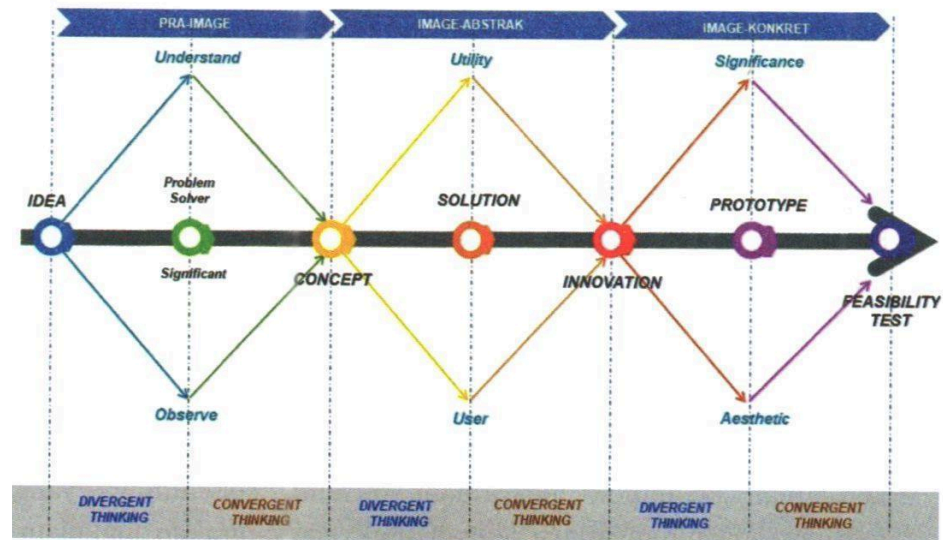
PRA-IMAGE

IMAGE-ABSTRAK

IMAGE-KONKRET

Understand

Utility

Significance

IDEA

Problem Solver

SOLUTION

PROTOTYPE

Significant

CONCEPT

INNOVATION

FEASIBILITY TEST

Observe

User

Aesthetic

DIVERGENT THINKING

CONVERGENT THINKING

DIVERGENT THINKING

CONVERGENT THINKING

DIVERGENT THINKING

CONVERGENT THINKING